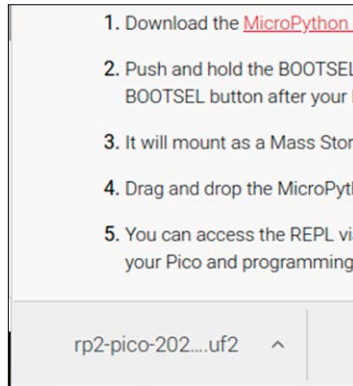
1. Download the MicroPython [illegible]

2. Push and hold the BOOTSEL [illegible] BOOTSEL button after your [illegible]

3. It will mount as a Mass Stor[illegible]

4. Drag and drop the MicroPyt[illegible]

5. You can access the REPL vi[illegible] your Pico and programming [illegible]

rp2-pico-202....uf2 ^